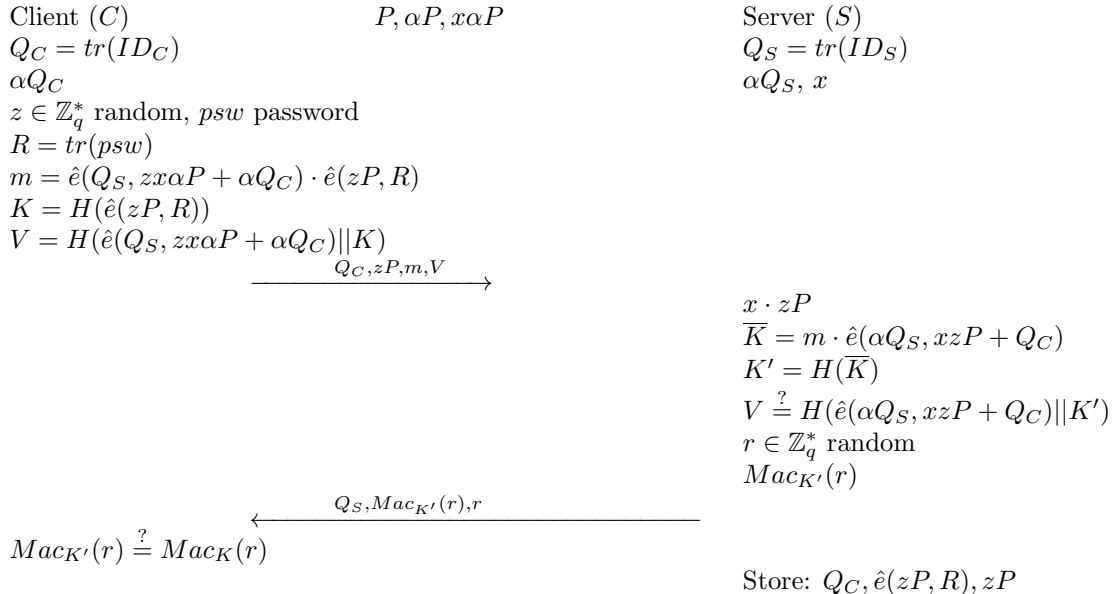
Client $(C)$

$P, \alpha P, x\alpha P$

Server $(S)$

$Q_C = tr(ID_C)$

$Q_S = tr(ID_S)$

$\alpha Q_C$

$\alpha Q_S$, $x$

$z \in \mathbb{Z}_q^*$ random, $psw$ password

$R = tr(psw)$

$m = \hat{e}(Q_S, zx\alpha P + \alpha Q_C) \cdot \hat{e}(zP, R)$

$K = H(\hat{e}(zP, R))$

$V = H(\hat{e}(Q_S, zx\alpha P + \alpha Q_C)||K)$

$\xrightarrow{Q_C, zP, m, V}$

$x \cdot zP$

$\overline{K} = m \cdot \hat{e}(\alpha Q_S, xzP + Q_C)$

$K' = H(\overline{K})$

$V \stackrel{?}{=} H(\hat{e}(\alpha Q_S, xzP + Q_C)||K')$

$r \in \mathbb{Z}_q^*$ random

$Mac_{K'}(r)$

$\xleftarrow{Q_S, Mac_{K'}(r), r}$

$Mac_{K'}(r) \stackrel{?}{=} Mac_K(r)$

Store: $Q_C, \hat{e}(zP, R), zP$